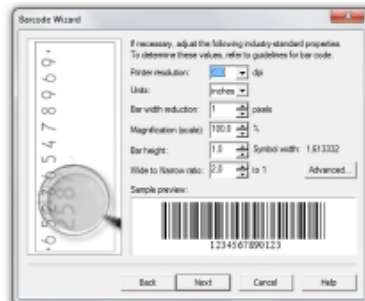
Barcode Wizard

If necessary, adjust the following industry-standard properties. To determine these values, refer to guidelines for bar code.

Printer resolution: 300 dpi

Units: inches

Bar width reduction: 1 pixels

Magnification (scale): 100.0 %

Bar height: 1.0 Symbol width: 1.613332

Wide to Narrow ratio: 2.0 to 1 Advanced...

Sample preview:

1234567890123

Back Next Cancel Help